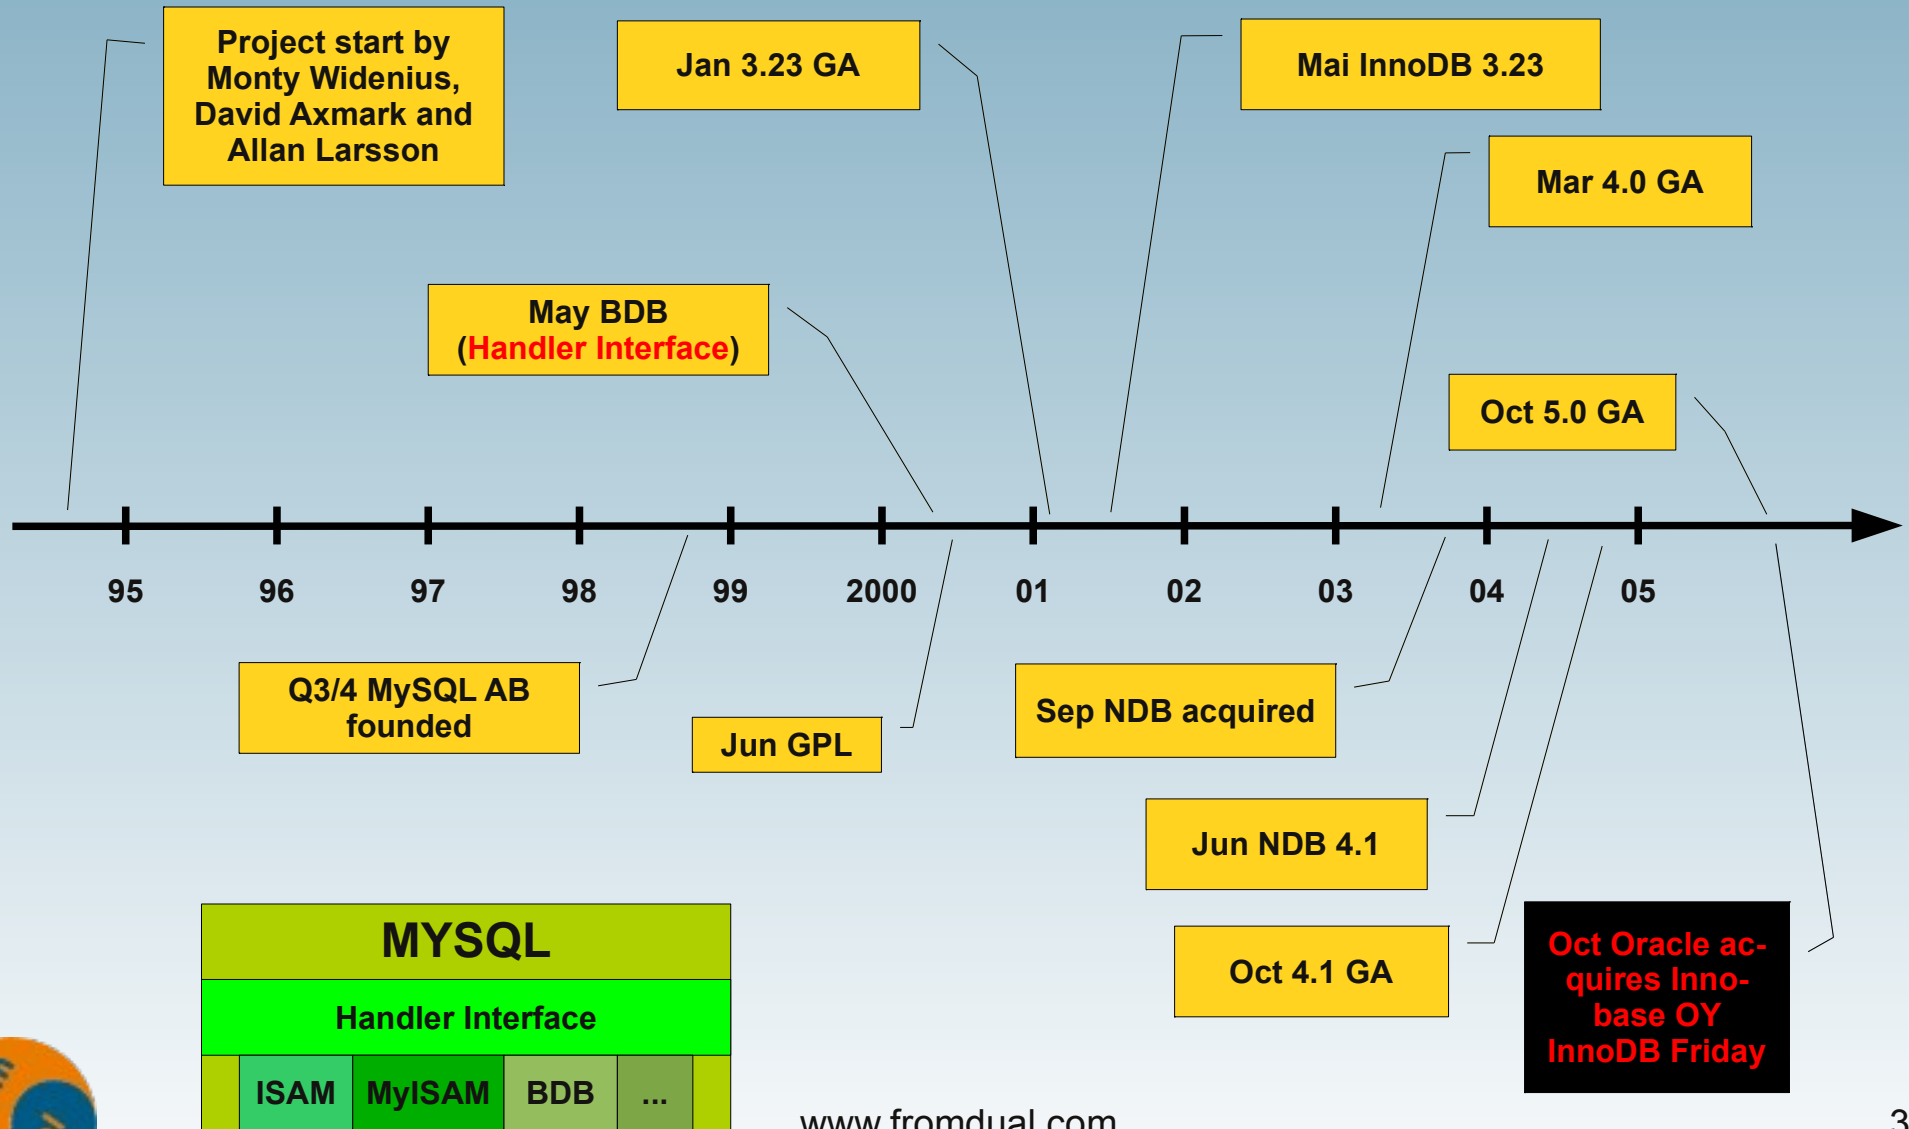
Project start by Monty Widenius, David Axmark and Allan Larsson

Jan 3.23 GA

Mai InnoDB 3.23

Mar 4.0 GA

May BDB (Handler Interface)

Oct 5.0 GA

95 96 97 98 99 2000 01 02 03 04 05

Q3/4 MySQL AB founded

Jun GPL

Sep NDB acquired

Jun NDB 4.1

Oct 4.1 GA

Oct Oracle acquires Innobase OY InnoDB Friday

| MYSQL | | | |
|---|---|---|---|
| Handler Interface | | | |
| ISAM | MyISAM | BDB | ... |

www.fromdual.com

3